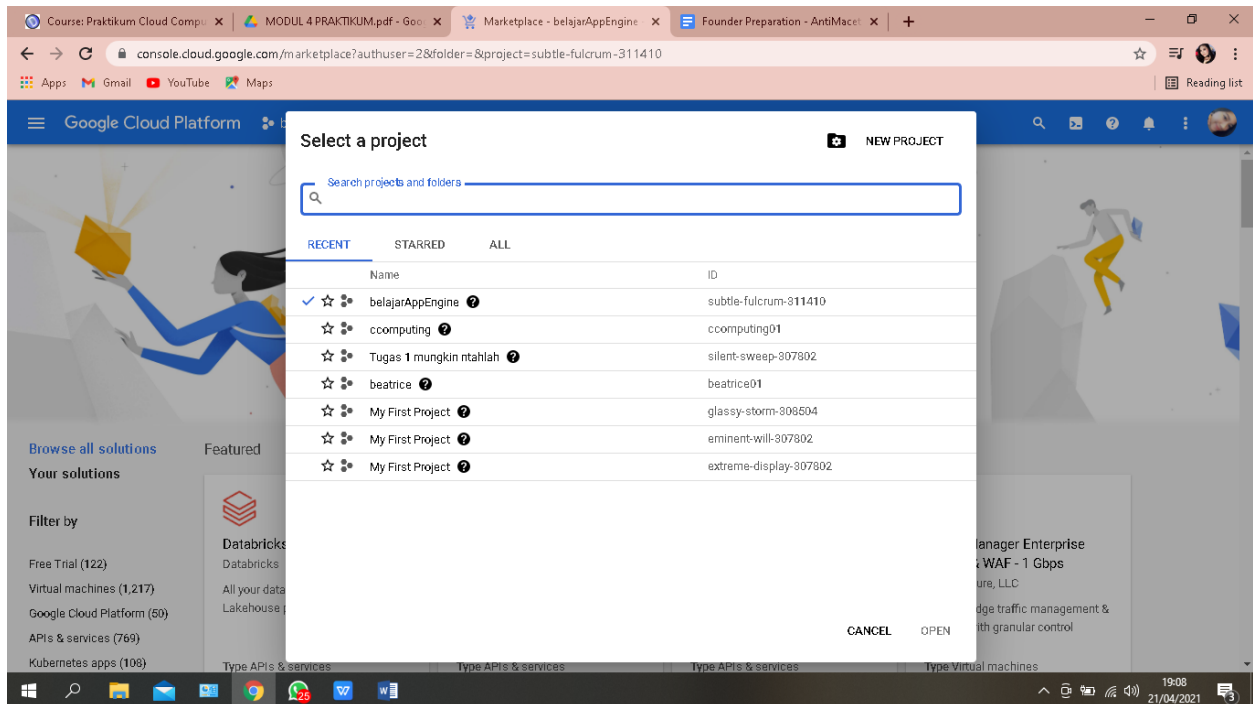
Course: Praktikum Cloud Compu ×
MODUL 4 PRAKTIKUM.pdf - Goo ×
Marketplace - belajarAppEngine ×
Founder Preparation - AntiMacet ×
+

console.cloud.google.com/marketplace?authuser=2&folder=&project=subtle-fulcrum-311410

Apps Gmail YouTube Maps
Reading list

Google Cloud Platform

Select a project
NEW PROJECT

Search projects and folders

RECENT STARRED ALL

| Name | ID |
|---|---|
| belajarAppEngine | subtle-fulcrum-311410 |
| ccomputing | ccomputing01 |
| Tugas 1 mungkin ntahlah | silent-sweep-307802 |
| beatrice | beatrice01 |
| My First Project | glassy-storm-308504 |
| My First Project | eminent-will-307802 |
| My First Project | extreme-display-307802 |

CANCEL OPEN

Browse all solutions
Your solutions
Featured

Filter by

Free Trial (122)
Virtual machines (1,217)
Google Cloud Platform (50)
APIs & services (769)
Kubernetes apps (108)

Databricks
Databricks
All your data
Lakehouse

Type APIs & services
Type APIs & services
Type APIs & services
Type Virtual machines

lanager Enterprise
WAF - 1 Gbps
ure, LLC
dge traffic management &
ith granular control

19:08
21/04/2021